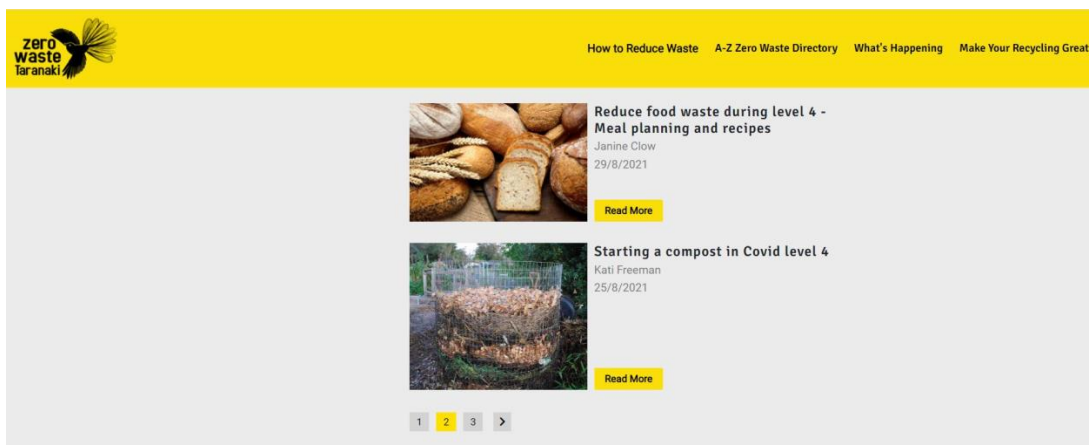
zero waste Taranaki

How to Reduce Waste A-Z Zero Waste Directory What's Happening Make Your Recycling Great

Reduce food waste during level 4 - Meal planning and recipes
Janine Clow
29/8/2021
Read More

Starting a compost in Covid level 4
Kati Freeman
25/8/2021
Read More

1 2 3 >